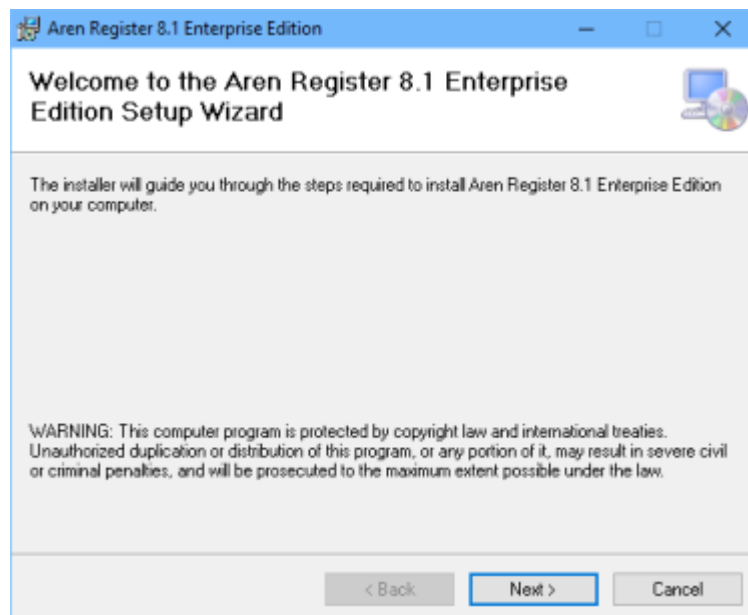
Aren Register 8.1 Enterprise Edition

Welcome to the Aren Register 8.1 Enterprise Edition Setup Wizard

The installer will guide you through the steps required to install Aren Register 8.1 Enterprise Edition on your computer.

WARNING: This computer program is protected by copyright law and international treaties. Unauthorized duplication or distribution of this program, or any portion of it, may result in severe civil or criminal penalties, and will be prosecuted to the maximum extent possible under the law.

< Back
Next >
Cancel